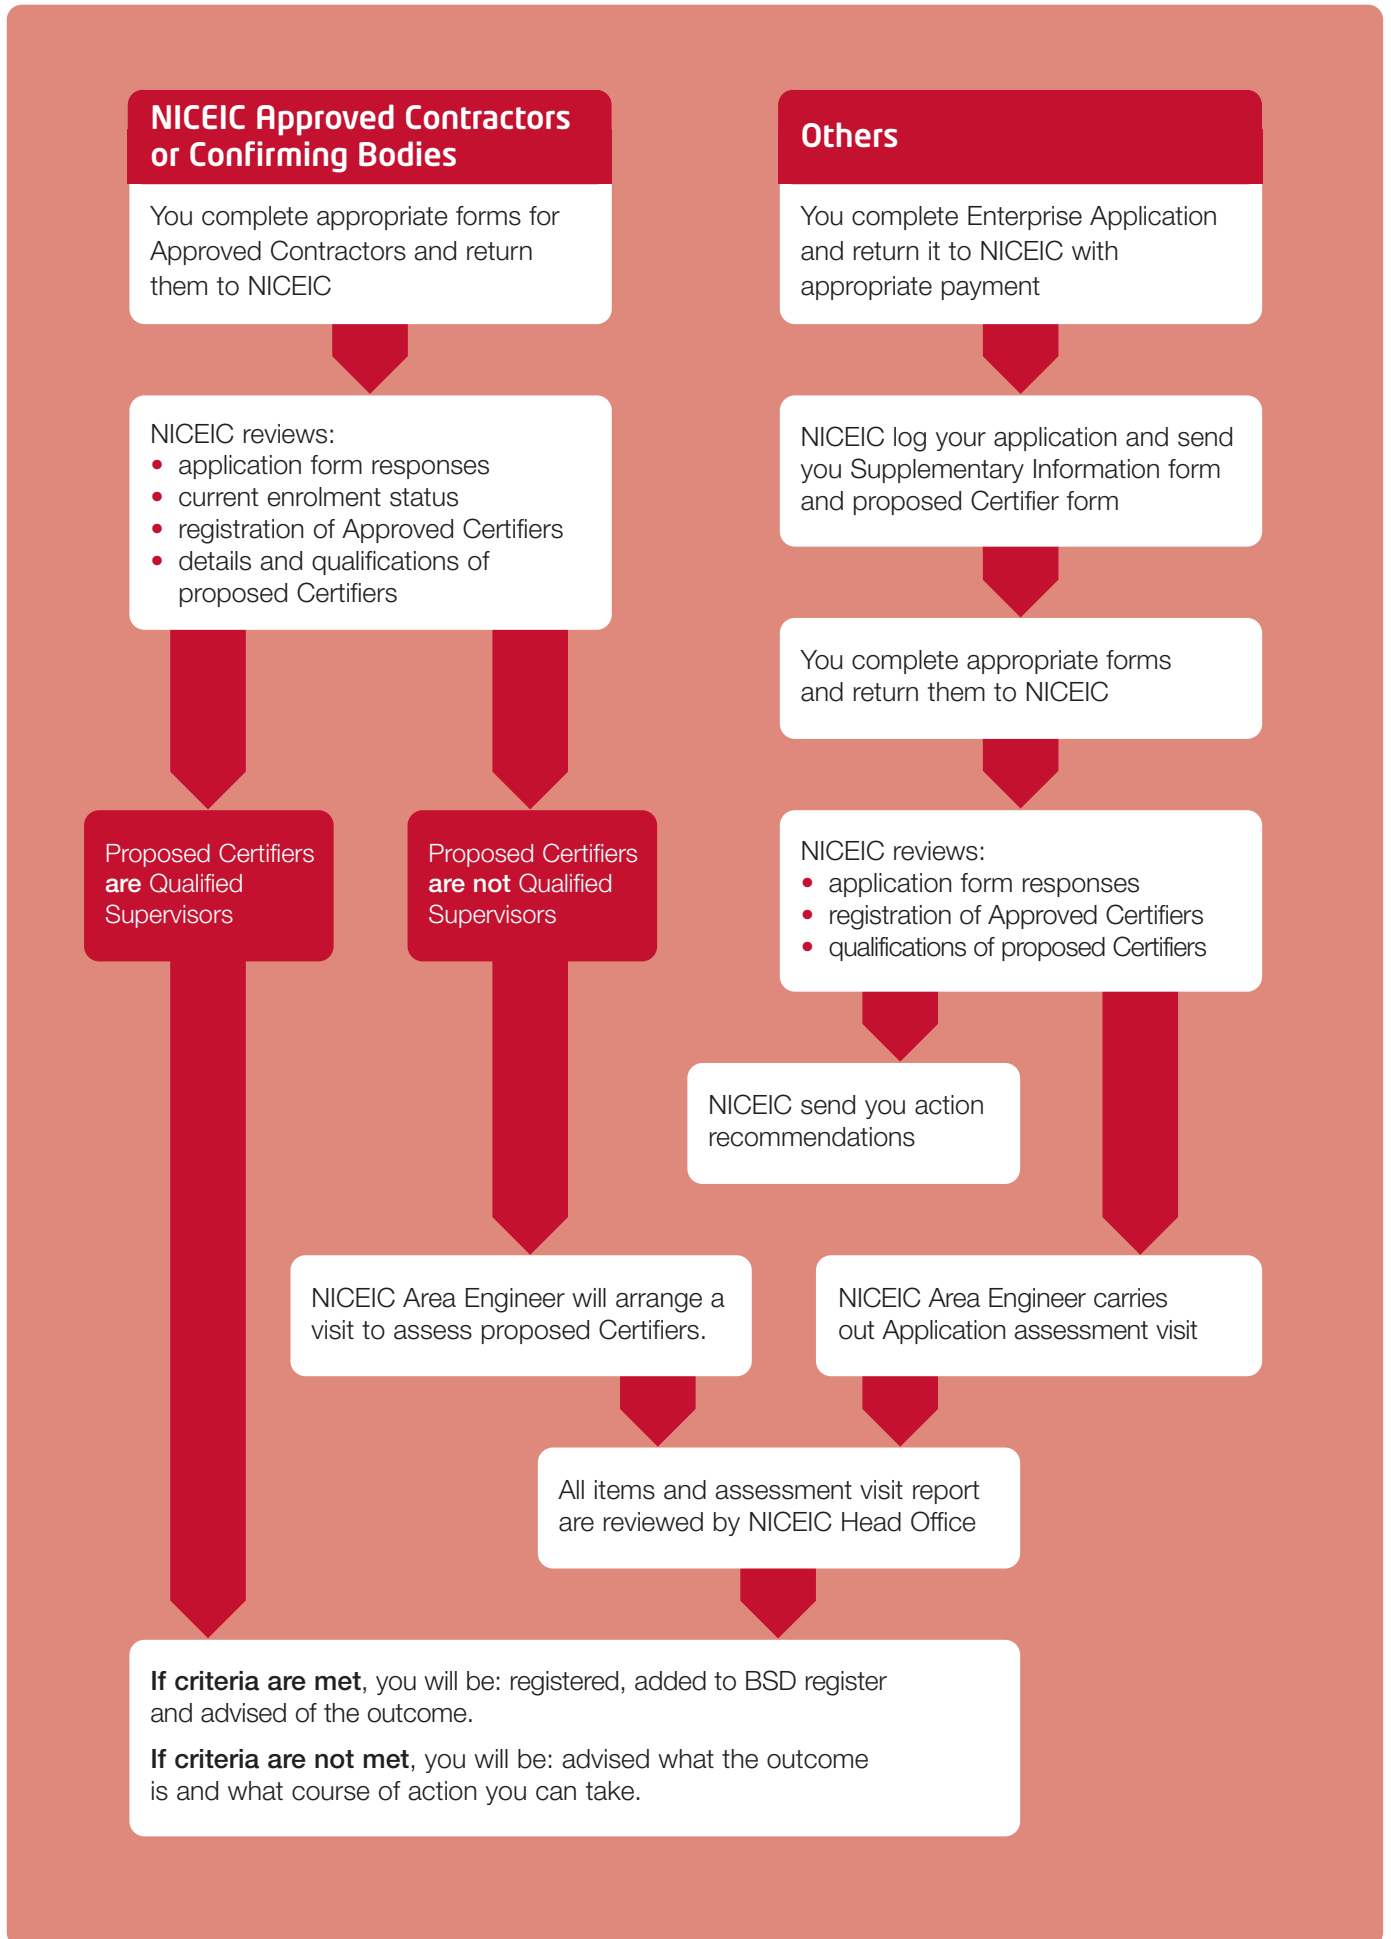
NICEIC Approved Contractors or Confirming Bodies

You complete appropriate forms for Approved Contractors and return them to NICEIC

NICEIC reviews:
• application form responses
• current enrolment status
• registration of Approved Certifiers
• details and qualifications of proposed Certifiers

Proposed Certifiers are Qualified Supervisors

Proposed Certifiers are not Qualified Supervisors

Others

You complete Enterprise Application and return it to NICEIC with appropriate payment

NICEIC log your application and send you Supplementary Information form and proposed Certifier form

You complete appropriate forms and return them to NICEIC

NICEIC reviews:
• application form responses
• registration of Approved Certifiers
• qualifications of proposed Certifiers

NICEIC send you action recommendations

NICEIC Area Engineer will arrange a visit to assess proposed Certifiers.

NICEIC Area Engineer carries out Application assessment visit

All items and assessment visit report are reviewed by NICEIC Head Office

**If criteria are met**, you will be: registered, added to BSD register and advised of the outcome.

**If criteria are not met**, you will be: advised what the outcome is and what course of action you can take.